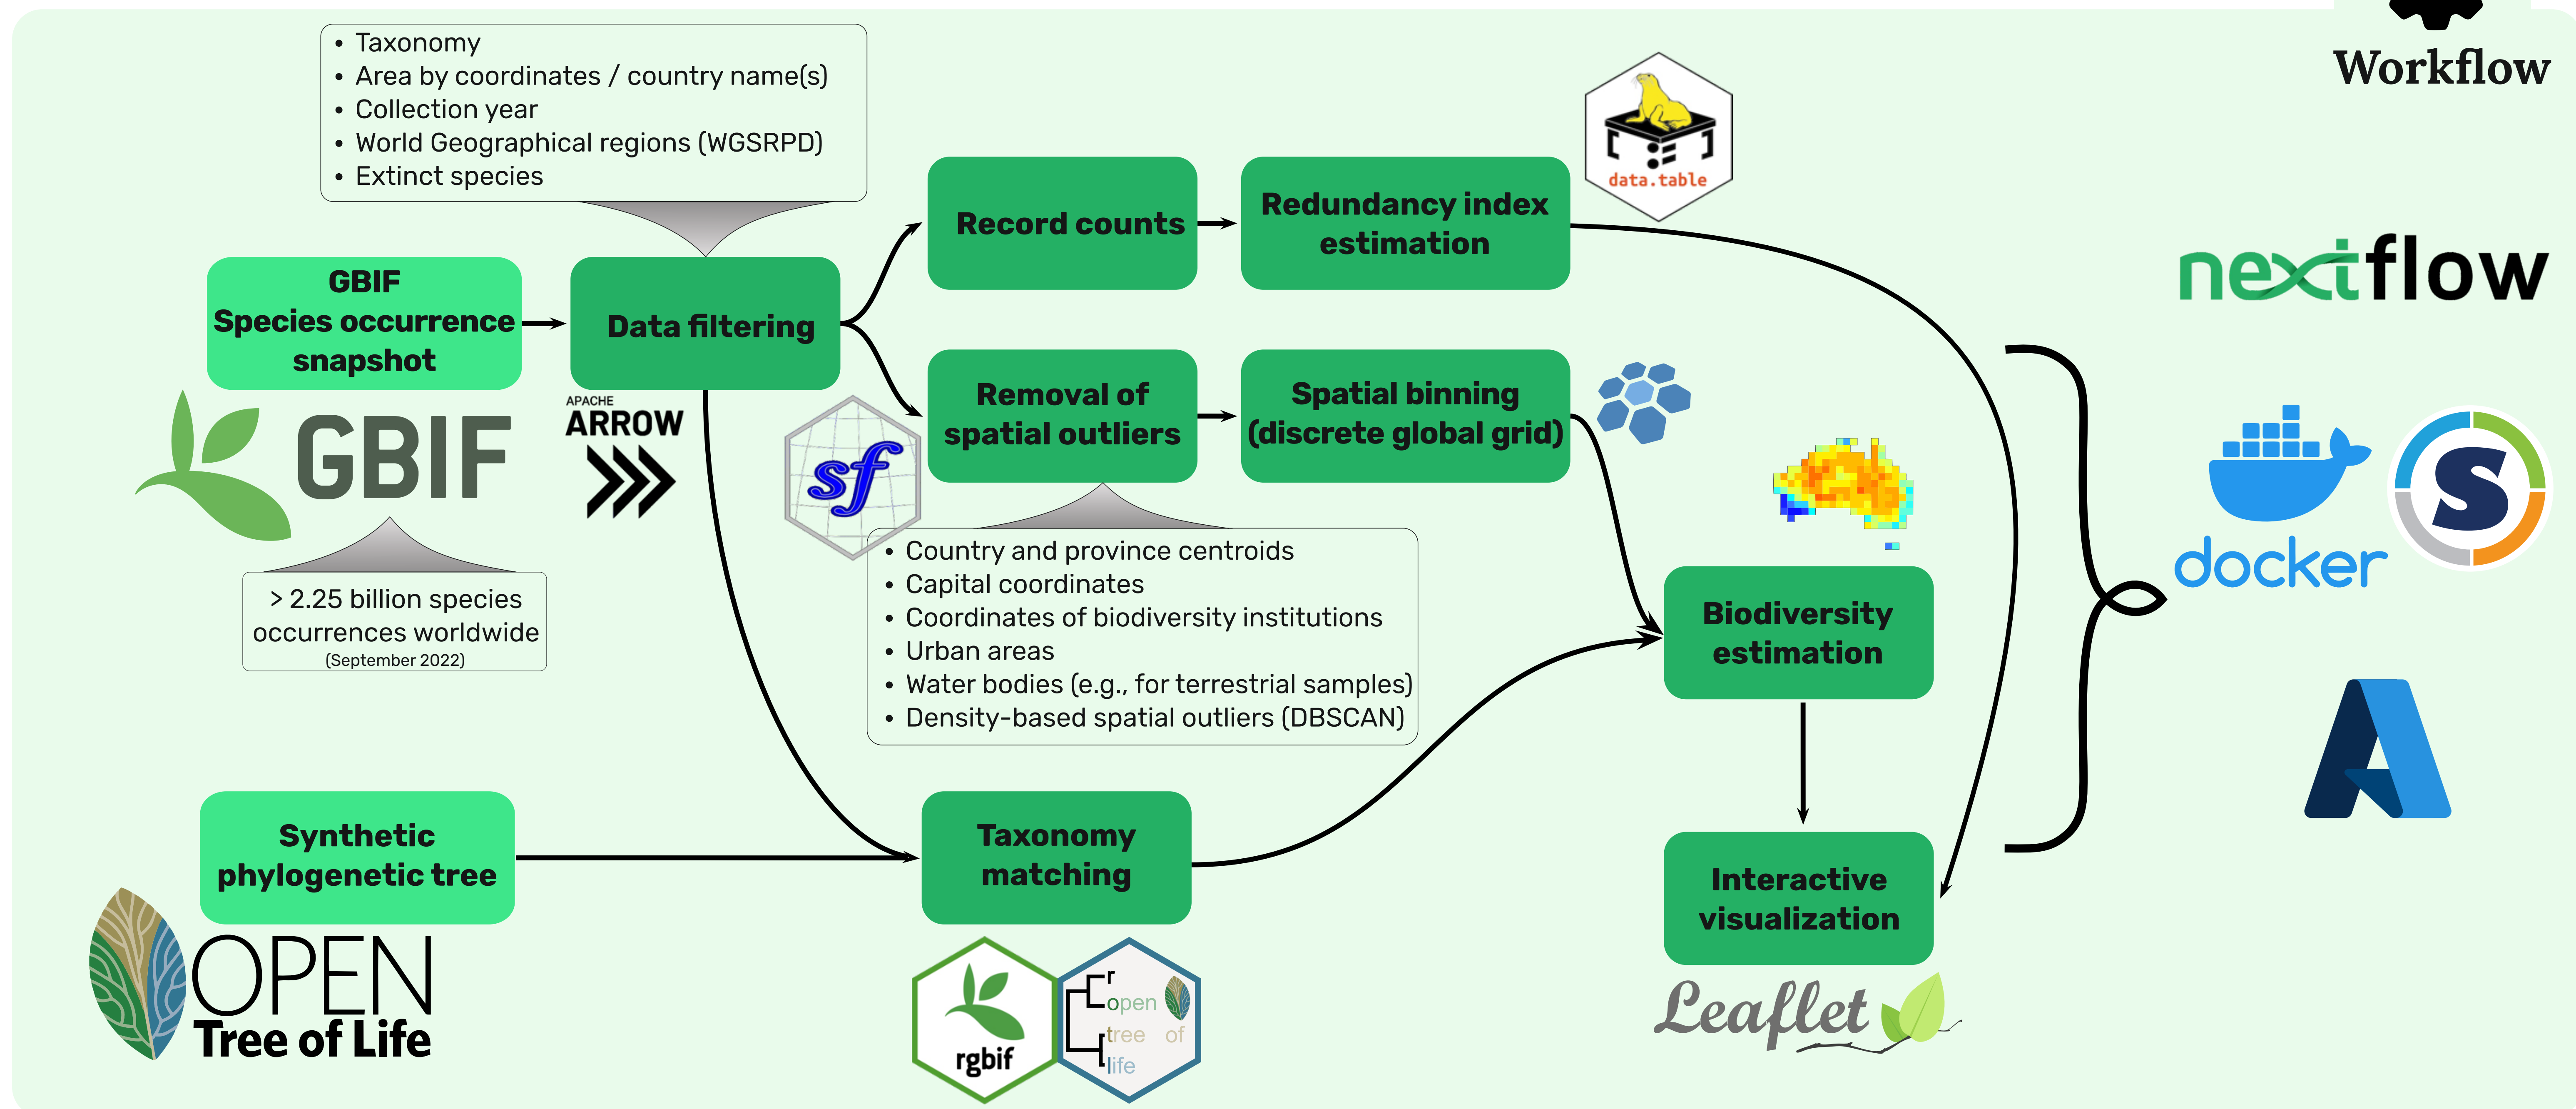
Workflow

• Taxonomy
• Area by coordinates / country name(s)
• Collection year
• World Geographical regions (WGSRPD)
• Extinct species

GBIF Species occurrence snapshot

Data filtering

Record counts

Redundancy index estimation

data.table

nextflow

Removal of spatial outliers

Spatial binning (discrete global grid)

GBIF

APACHE ARROW

sf

> 2.25 billion species occurrences worldwide (September 2022)

• Country and province centroids
• Capital coordinates
• Coordinates of biodiversity institutions
• Urban areas
• Water bodies (e.g., for terrestrial samples)
• Density-based spatial outliers (DBSCAN)

Biodiversity estimation

docker

S

Synthetic phylogenetic tree

Taxonomy matching

Interactive visualization

OPEN Tree of Life

rgbif

r open tree of life

Leaflet